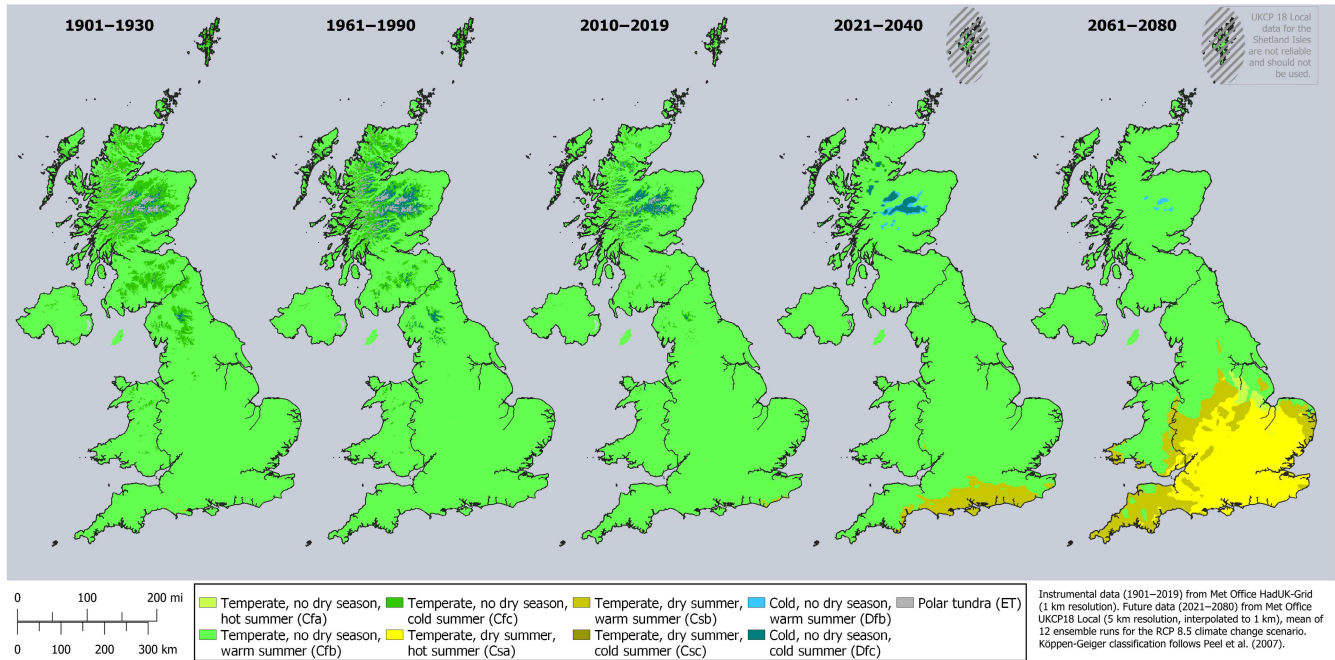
1901–1930

1961–1990

2010–2019

2021–2040

2061–2080

UKCP 18 Local data for the Shetland Isles are not reliable and should not be used.

0 100 200 mi

0 100 200 300 km

Temperate, no dry season, hot summer (Cfa)
Temperate, no dry season, warm summer (Cfb)
Temperate, no dry season, cold summer (Cfc)
Temperate, dry summer, hot summer (Csa)
Temperate, dry summer, warm summer (Csb)
Temperate, dry summer, cold summer (Csc)
Cold, no dry season, warm summer (Dfb)
Cold, no dry season, cold summer (Dfc)
Polar tundra (ET)

Instrumental data (1901–2019) from Met Office HadUK-Grid (1 km resolution). Future data (2021–2080) from Met Office UKCP18 Local (5 km resolution, interpolated to 1 km), mean of 12 ensemble runs for the RCP 8.5 climate change scenario. Köppen-Geiger classification follows Peel et al. (2007).